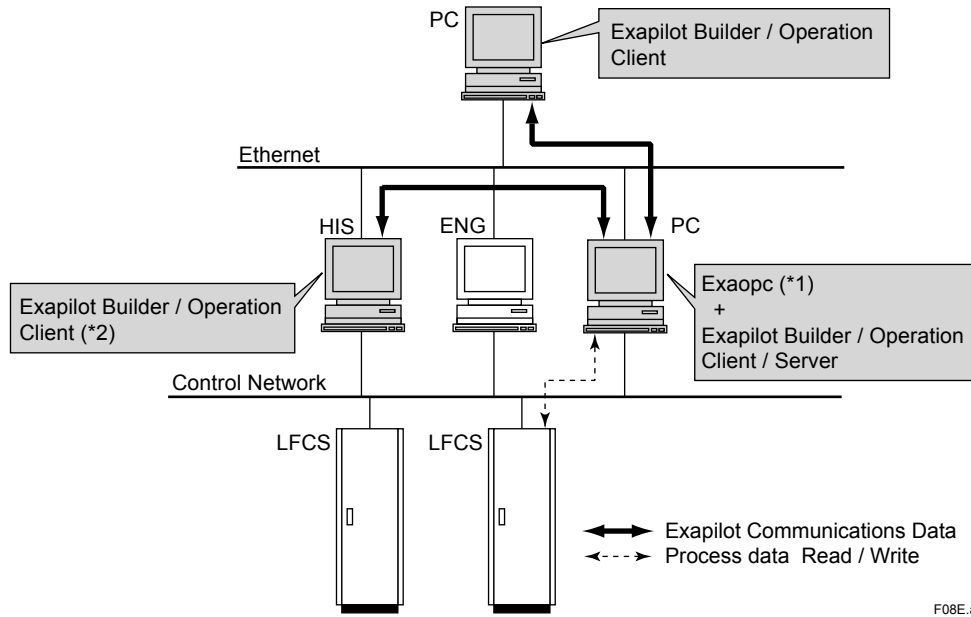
PC

Exapilot Builder / Operation Client

Ethernet

HIS

ENG

PC

Exapilot Builder / Operation Client (*2)

Exaopc (*1) + Exapilot Builder / Operation Client / Server

Control Network

LFCS

LFCS

Exapilot Communications Data

Process data Read / Write

F08E.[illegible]